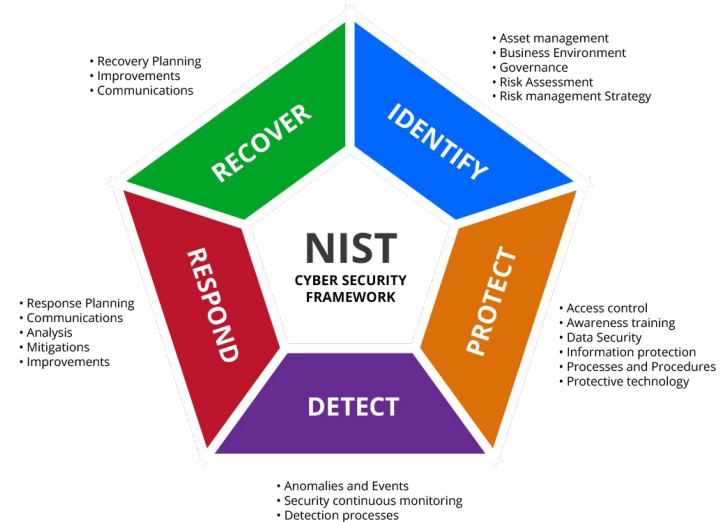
• Recovery Planning
• Improvements
• Communications

• Asset management
• Business Environment
• Governance
• Risk Assessment
• Risk management Strategy

RECOVER

IDENTIFY

NIST
CYBER SECURITY FRAMEWORK

RESPOND

PROTECT

• Response Planning
• Communications
• Analysis
• Mitigations
• Improvements

• Access control
• Awareness training
• Data Security
• Information protection
• Processes and Procedures
• Protective technology

DETECT

• Anomalies and Events
• Security continuous monitoring
• Detection processes